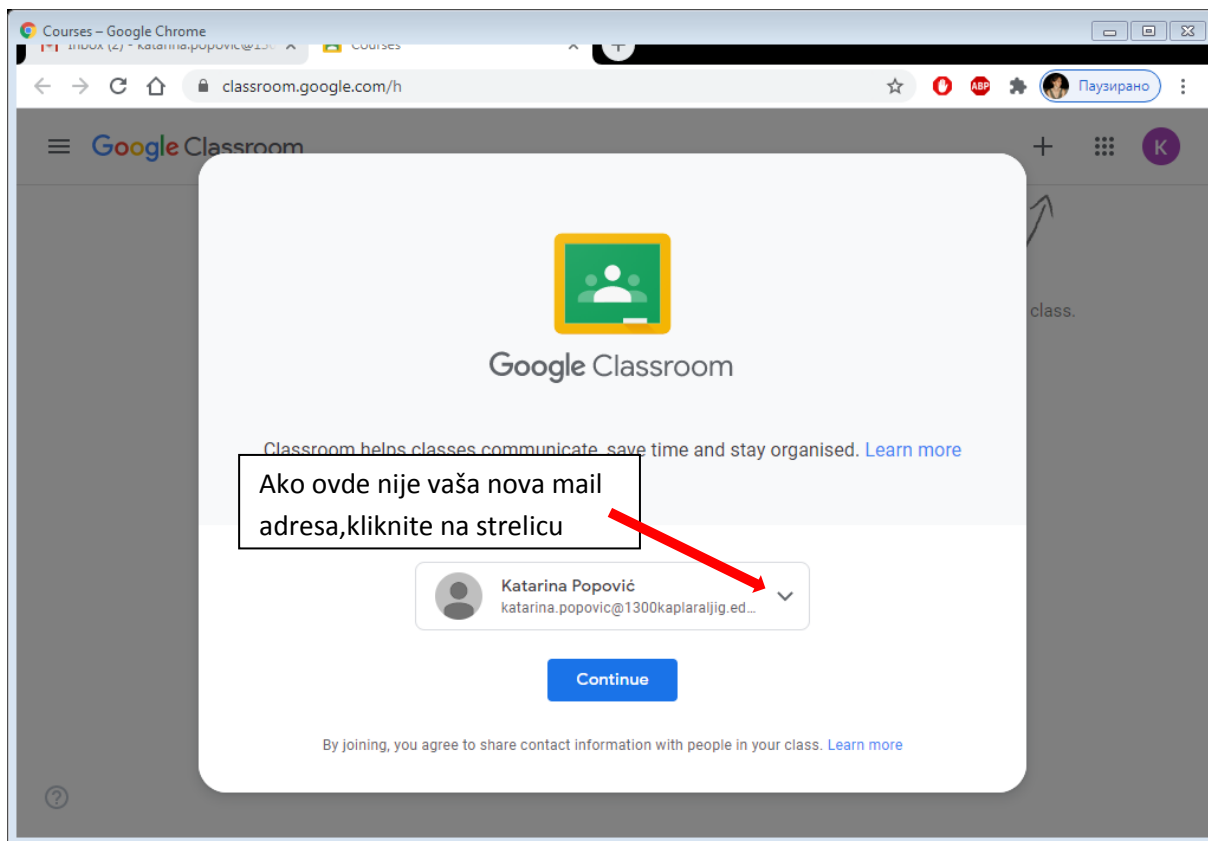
Courses – Google Chrome

Inbox (2) - katarina.popovic@13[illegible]

Courses

classroom.google.com/h

ABP

Паузирано

Google Classroom

K

class.

Google Classroom

Classroom helps classes communicate, save time and stay organised. Learn more

Ako ovde nije vaša nova mail adresa,kliknite na strelicu

Katarina Popović
katarina.popovic@1300kaplaraljig.ed...

Continue

By joining, you agree to share contact information with people in your class. Learn more